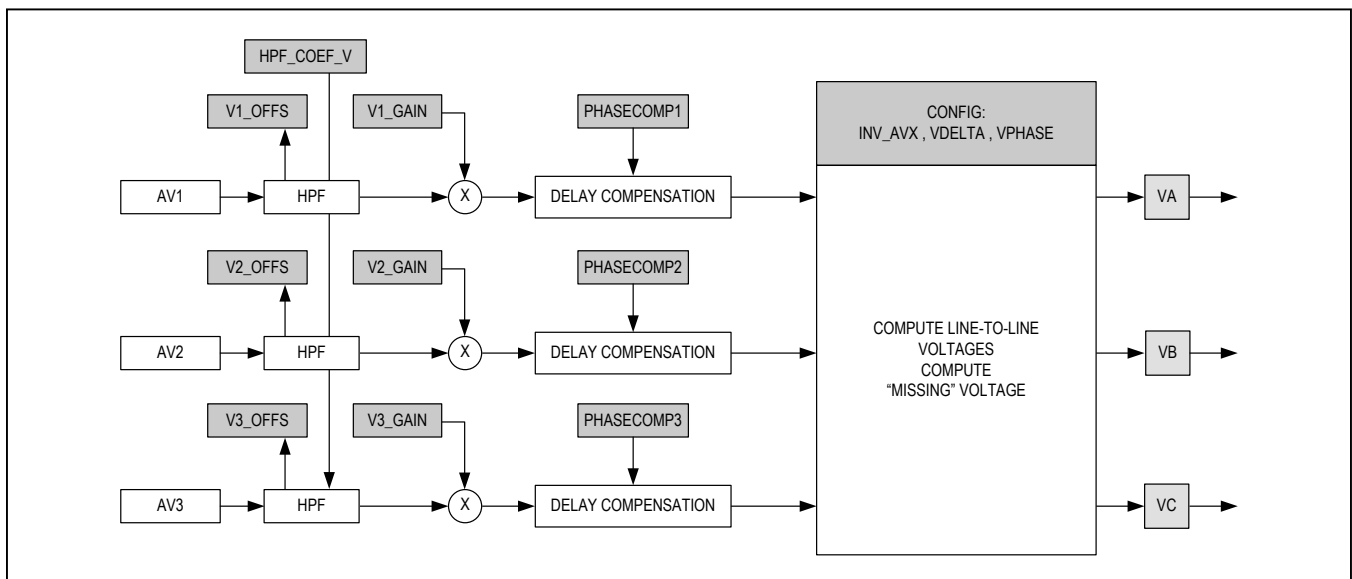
HPF_COEF_V

V1_OFFS

V1_GAIN

PHASECOMP1

CONFIG:
INV_AVX , VDELTA , VPHASE

AV1

HPF

X

DELAY COMPENSATION

VA

V2_OFFS

V2_GAIN

PHASECOMP2

COMPUTE LINE-TO-LINE VOLTAGES
COMPUTE
"MISSING" VOLTAGE

AV2

HPF

X

DELAY COMPENSATION

VB

V3_OFFS

V3_GAIN

PHASECOMP3

AV3

HPF

X

DELAY COMPENSATION

VC